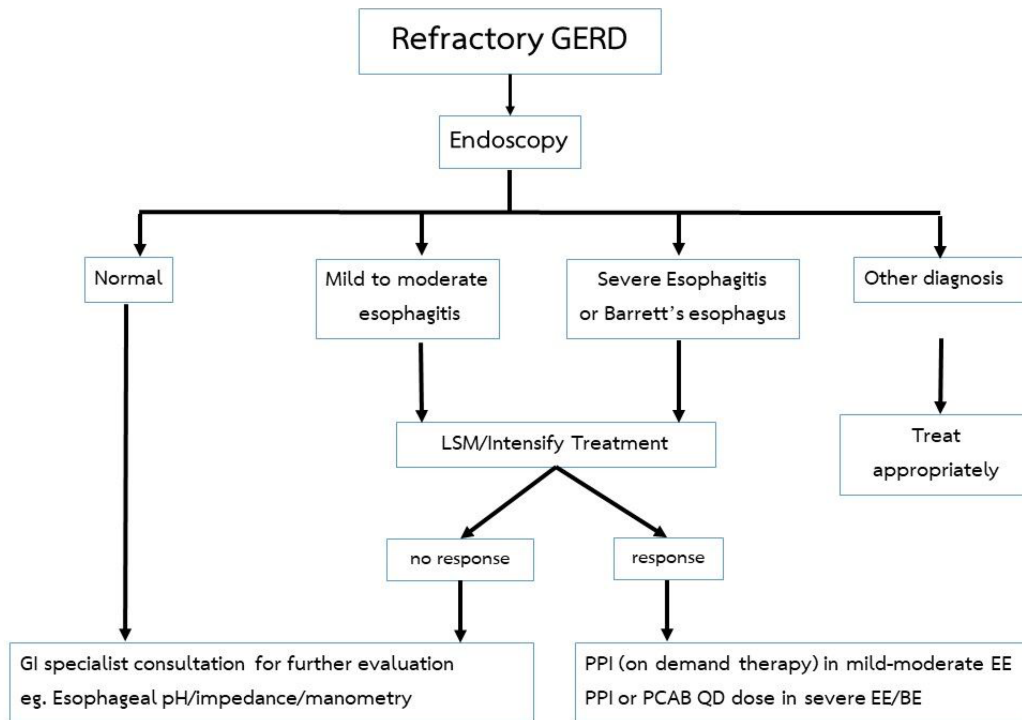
Refractory GERD

Endoscopy

Normal

Mild to moderate esophagitis

Severe Esophagitis or Barrett's esophagus

Other diagnosis

LSM/Intensify Treatment

Treat appropriately

no response

response

GI specialist consultation for further evaluation
eg. Esophageal pH/impedance/manometry

PPI (on demand therapy) in mild-moderate EE
PPI or PCAB QD dose in severe EE/BE